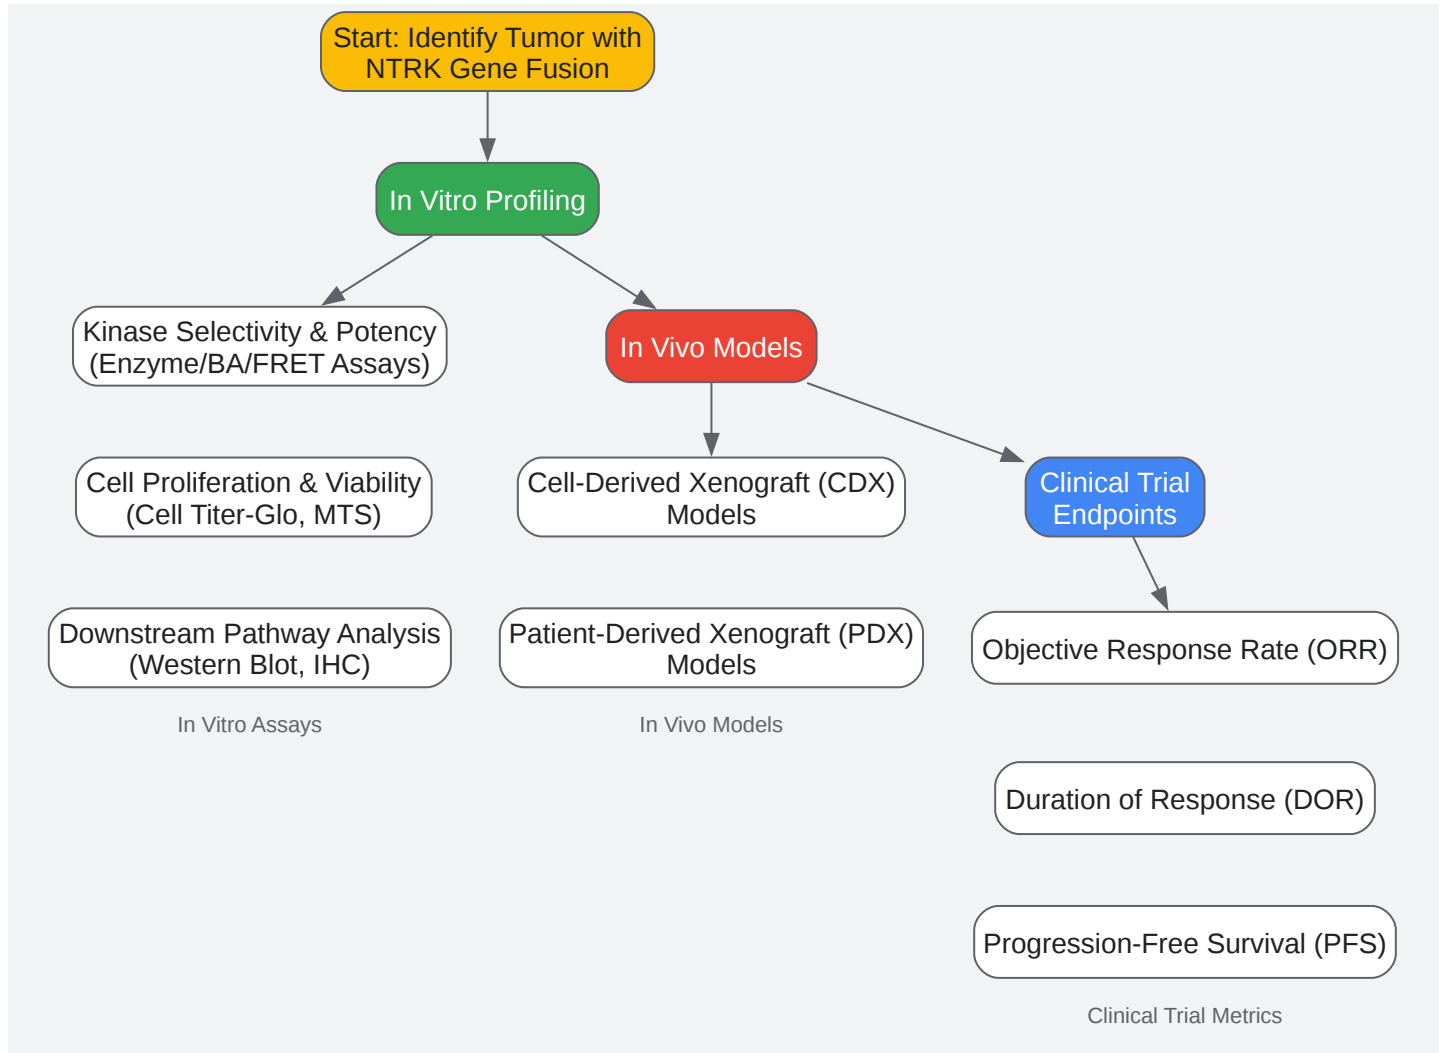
Start: Identify Tumor with NTRK Gene Fusion

In Vitro Profiling

Kinase Selectivity & Potency (Enzyme/BA/FRET Assays)

In Vivo Models

Cell Proliferation & Viability (Cell Titer-Glo, MTS)

Cell-Derived Xenograft (CDX) Models

Clinical Trial Endpoints

Downstream Pathway Analysis (Western Blot, IHC)

Patient-Derived Xenograft (PDX) Models

Objective Response Rate (ORR)

In Vitro Assays

In Vivo Models

Duration of Response (DOR)

Progression-Free Survival (PFS)

Clinical Trial Metrics